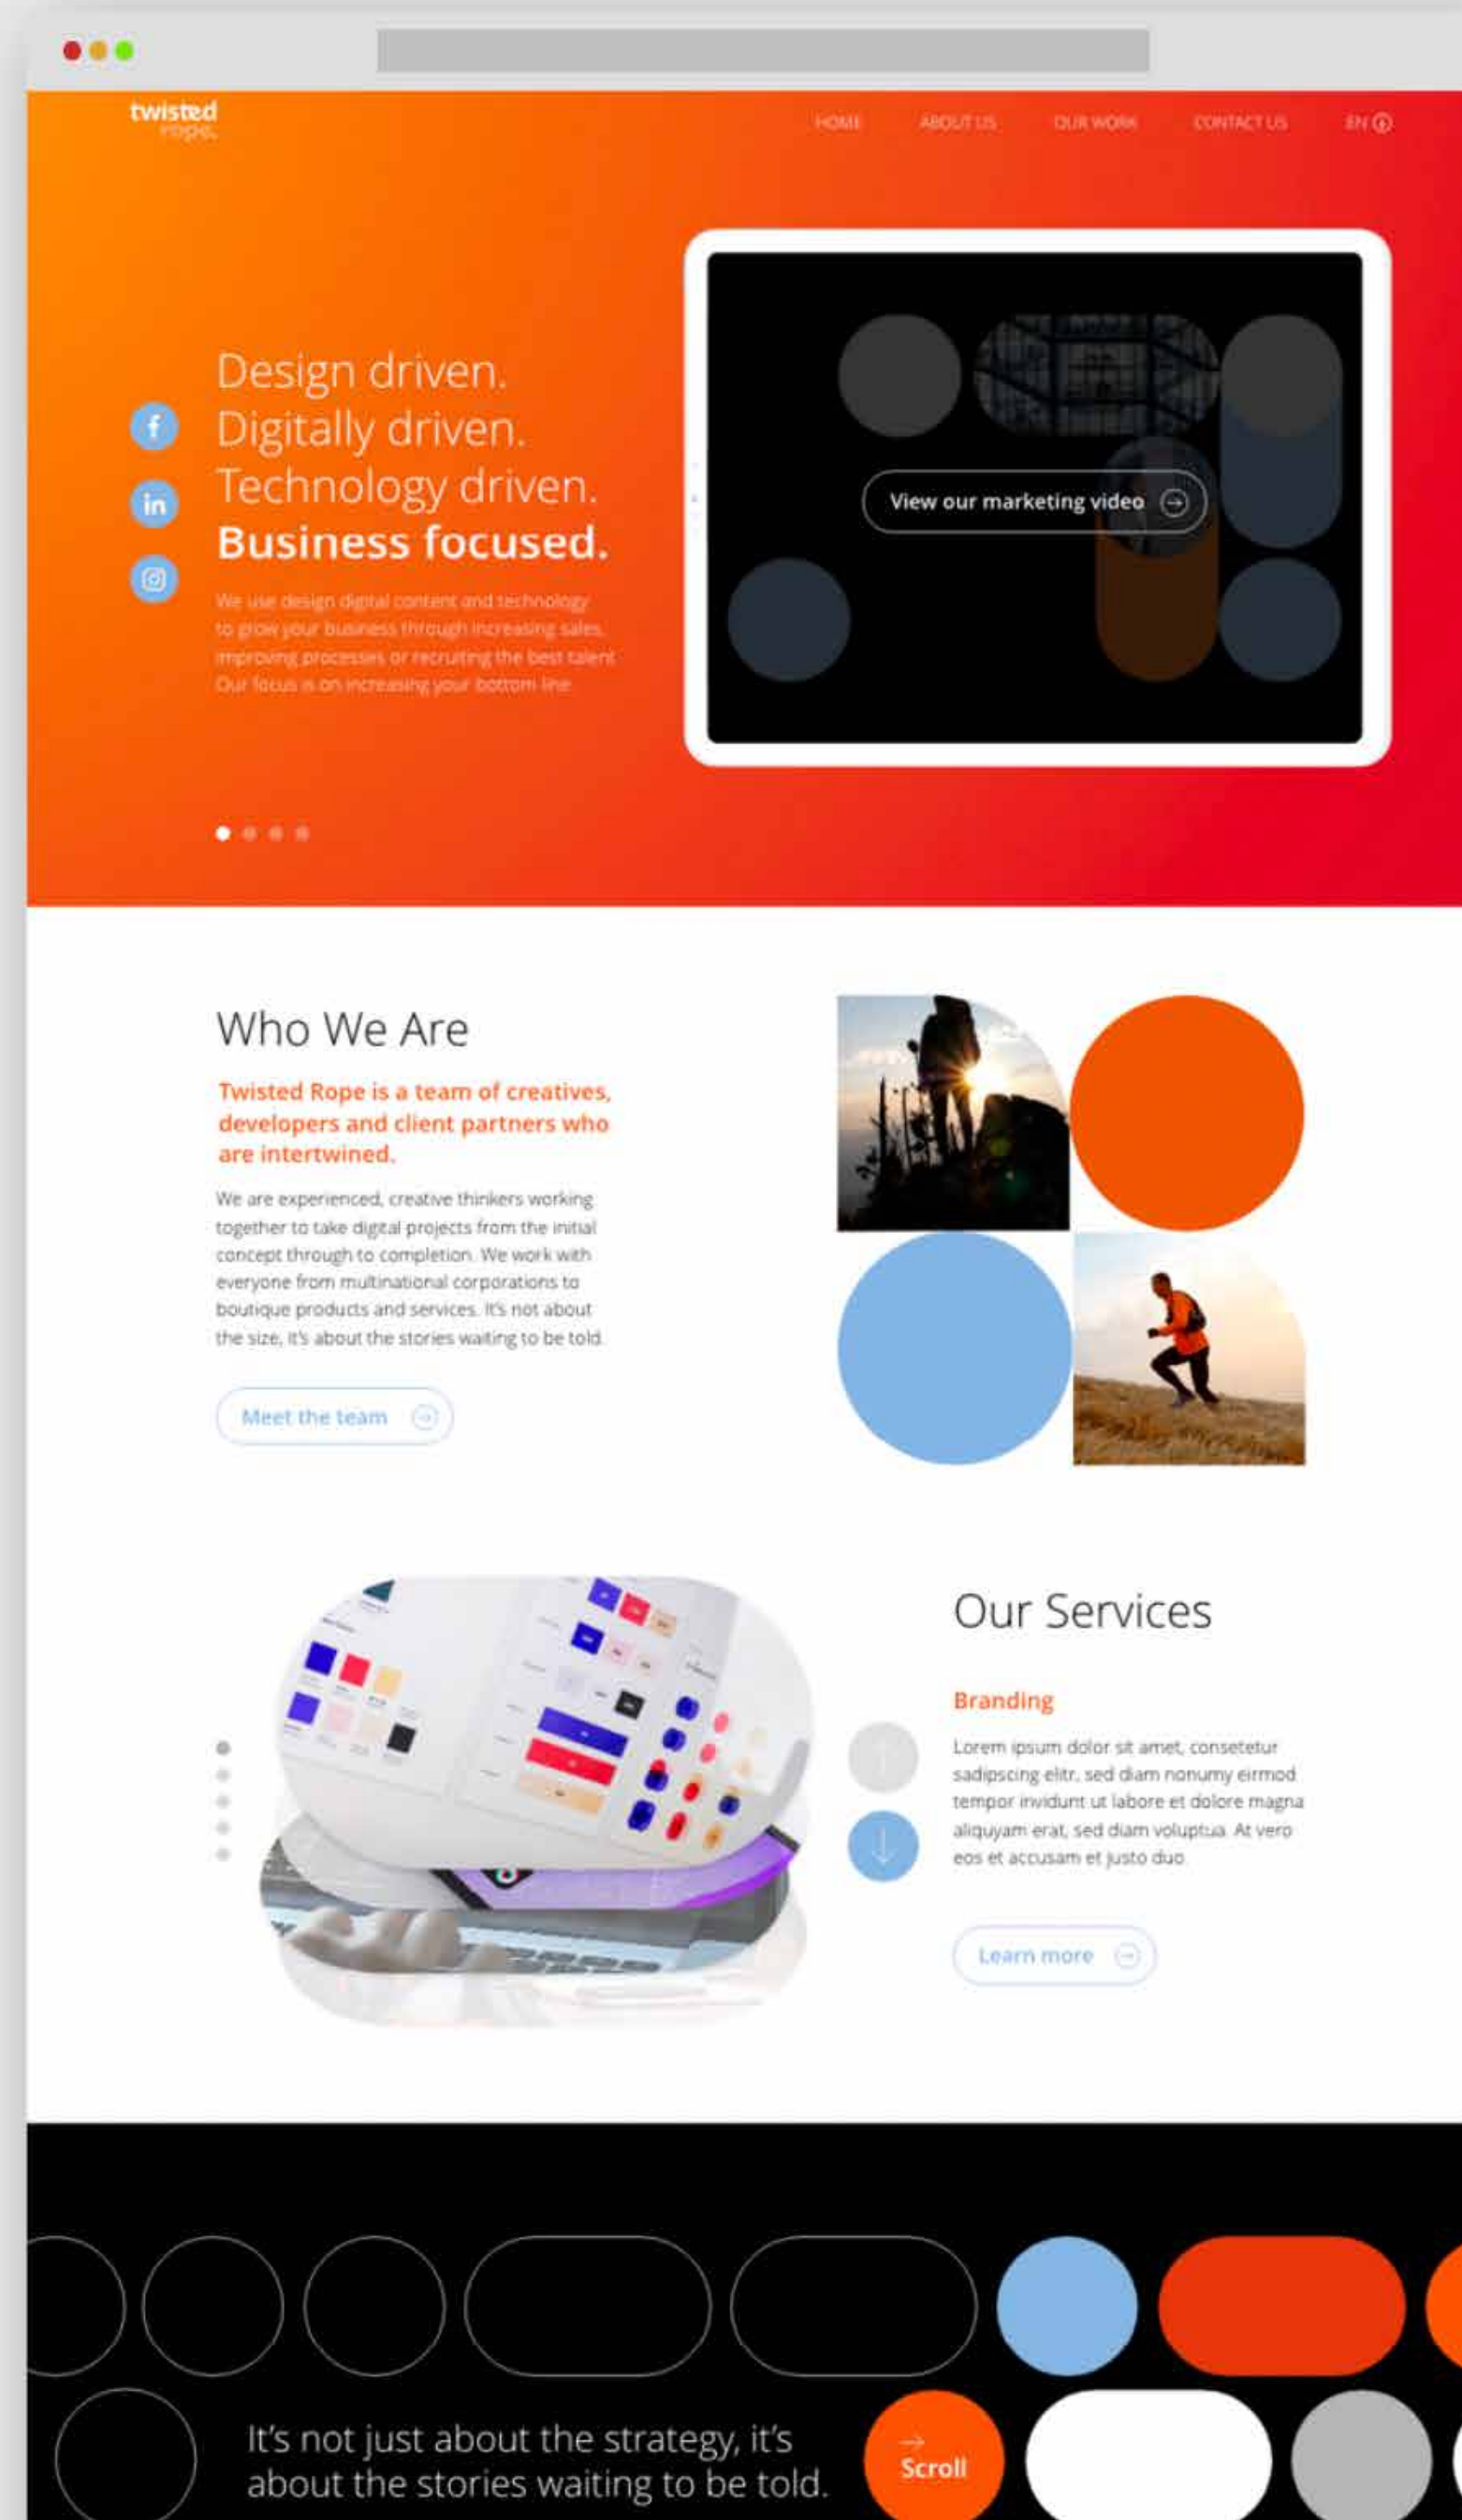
twisted rope

HOME ABOUT US OUR WORK CONTACT US EN

Design driven.
Digitally driven.
Technology driven.
Business focused.

We use design digital content and technology to grow your business through increasing sales, improving processes or recruiting the best talent. Our focus is on increasing your bottom line.

View our marketing video

Who We Are

Twisted Rope is a team of creatives, developers and client partners who are intertwined.

We are experienced, creative thinkers working together to take digital projects from the initial concept through to completion. We work with everyone from multinational corporations to boutique products and services. It's not about the size, it's about the stories waiting to be told.

Meet the team

Our Services

Branding

Lorem ipsum dolor sit amet, consetetur sadipscing elitr, sed diam nonumy eirmod tempor invidunt ut labore et dolore magna aliquyam erat, sed diam voluptua. At vero eos et accusam et justo duo

Learn more

It's not just about the strategy, it's about the stories waiting to be told.

Scroll